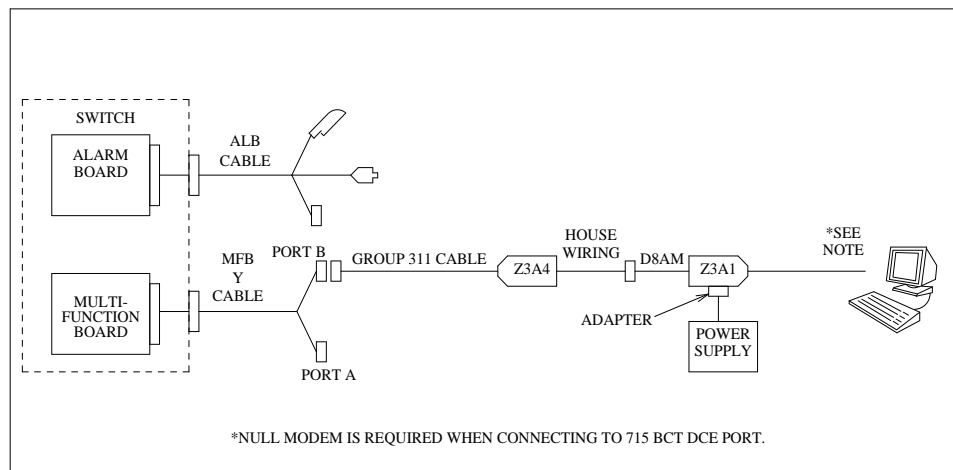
SWITCH

ALARM BOARD

ALB CABLE

MULTI-FUNCTION BOARD

MFB Y CABLE

PORT B

PORT A

GROUP 311 CABLE

Z3A4

HOUSE WIRING

D8AM

Z3A1

ADAPTER

POWER SUPPLY

*SEE NOTE

*NULL MODEM IS REQUIRED WHEN CONNECTING TO 715 BCT DCE PORT.